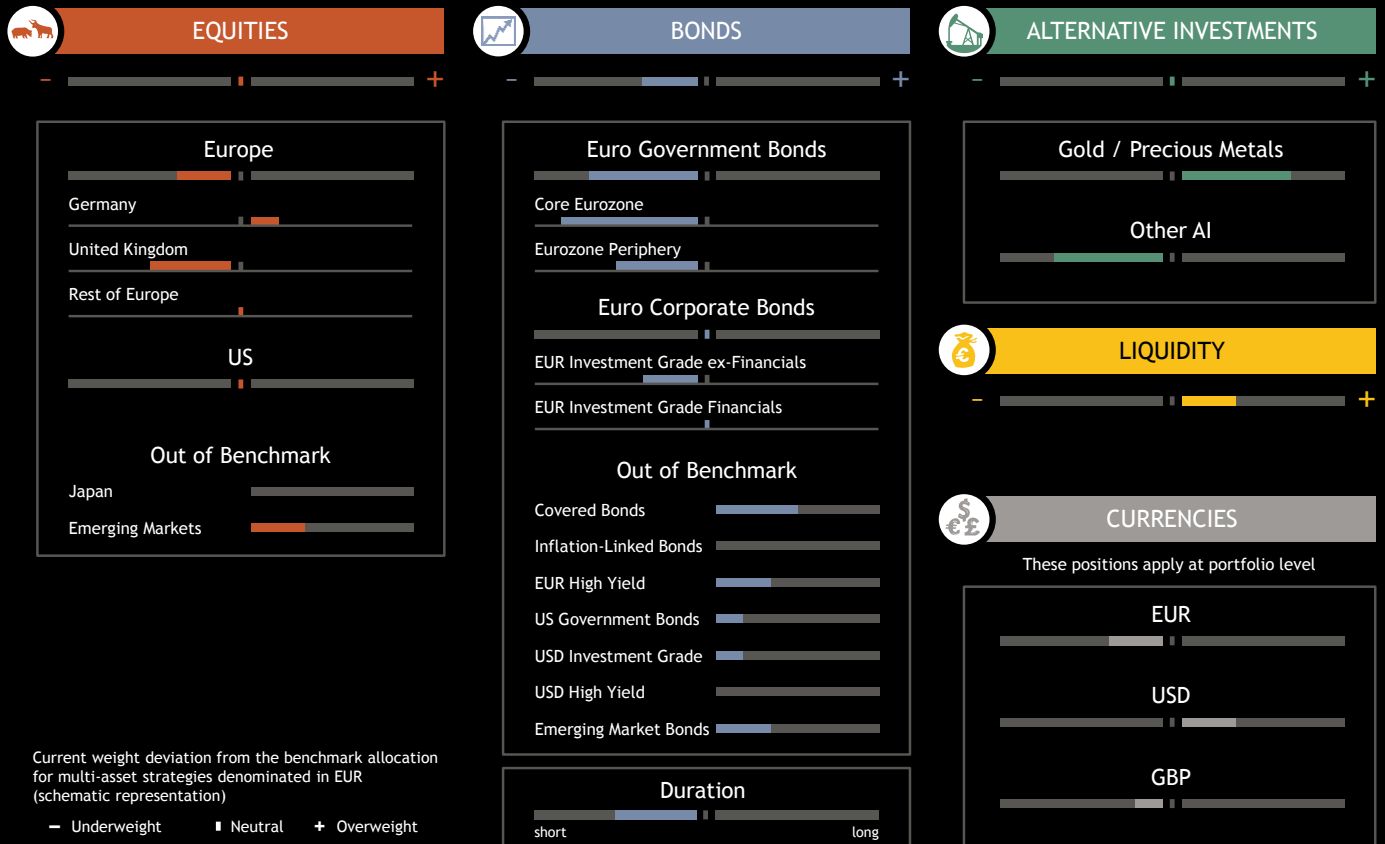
EQUITIES

– +

Europe

Germany

United Kingdom

Rest of Europe

US

Out of Benchmark

Japan

Emerging Markets

BONDS

– +

Euro Government Bonds

Core Eurozone

Eurozone Periphery

Euro Corporate Bonds

EUR Investment Grade ex-Financials

EUR Investment Grade Financials

Out of Benchmark

Covered Bonds

Inflation-Linked Bonds

EUR High Yield

US Government Bonds

USD Investment Grade

USD High Yield

Emerging Market Bonds

Duration

short long

ALTERNATIVE INVESTMENTS

– +

Gold / Precious Metals

Other AI

LIQUIDITY

– +

CURRENCIES

These positions apply at portfolio level

EUR

USD

GBP

Current weight deviation from the benchmark allocation for multi-asset strategies denominated in EUR (schematic representation)

– Underweight ▮ Neutral + Overweight